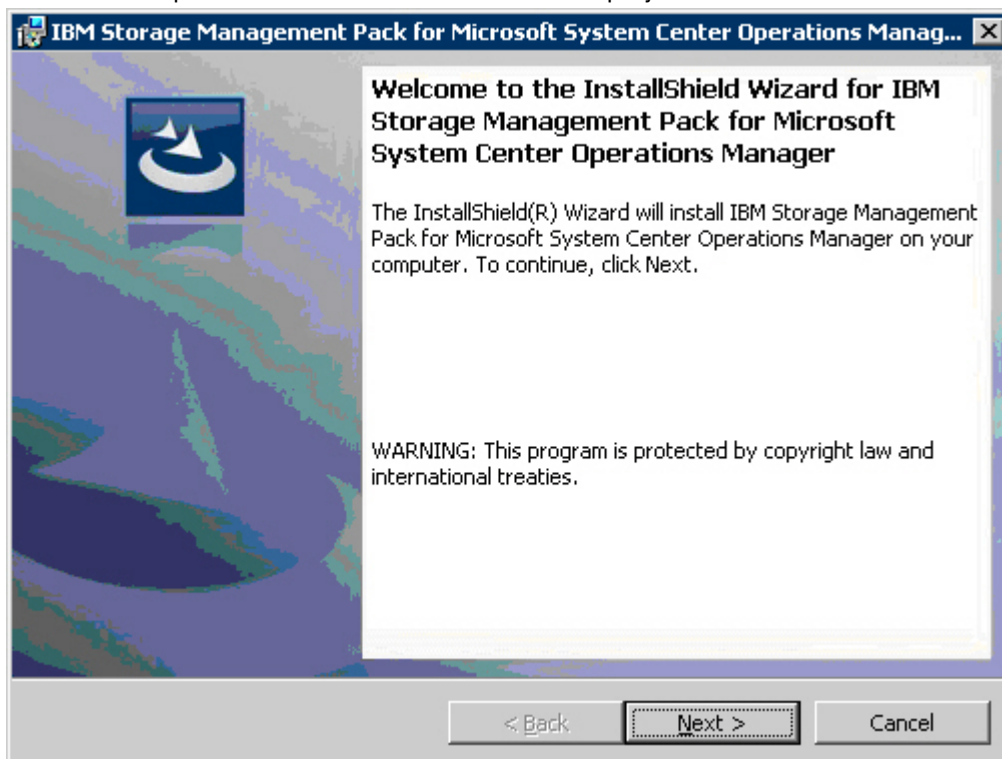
IBM Storage Management Pack for Microsoft System Center Operations Manag...

Welcome to the InstallShield Wizard for IBM Storage Management Pack for Microsoft System Center Operations Manager

The InstallShield(R) Wizard will install IBM Storage Management Pack for Microsoft System Center Operations Manager on your computer. To continue, click Next.

WARNING: This program is protected by copyright law and international treaties.

< Back

Next >

Cancel